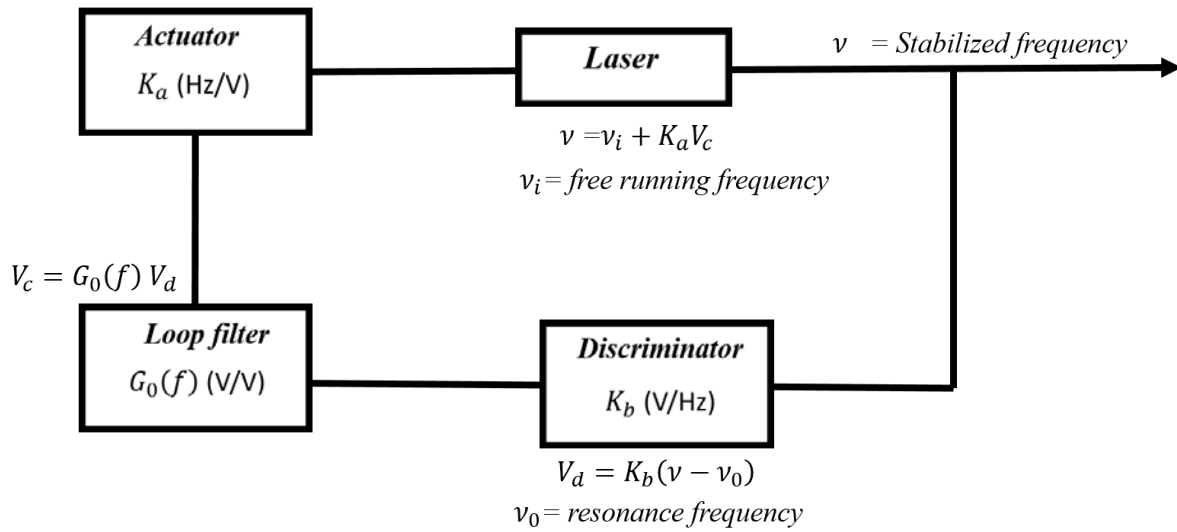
Actuator
$K_a$ (Hz/V)

Laser

$\nu$ = Stabilized frequency

$\nu = \nu_i + K_a V_c$
$\nu_i$ = free running frequency

$V_c = G_0(f)\, V_d$

Loop filter
$G_0(f)$ (V/V)

Discriminator
$K_b$ (V/Hz)

$V_d = K_b(\nu - \nu_0)$
$\nu_0$ = resonance frequency